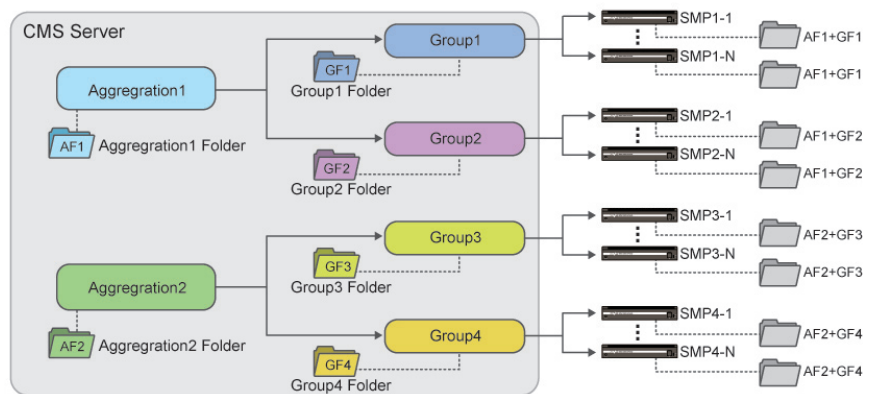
CMS Server

Aggregration1

AF1 Aggregration1 Folder

Group1

GF1
Group1 Folder

Group2

GF2
Group2 Folder

Aggregration2

AF2 Aggregration2 Folder

Group3

GF3
Group3 Folder

Group4

GF4
Group4 Folder

SMP1-1
AF1+GF1
SMP1-N
AF1+GF1

SMP2-1
AF1+GF2
SMP2-N
AF1+GF2

SMP3-1
AF2+GF3
SMP3-N
AF2+GF3

SMP4-1
AF2+GF4
SMP4-N
AF2+GF4